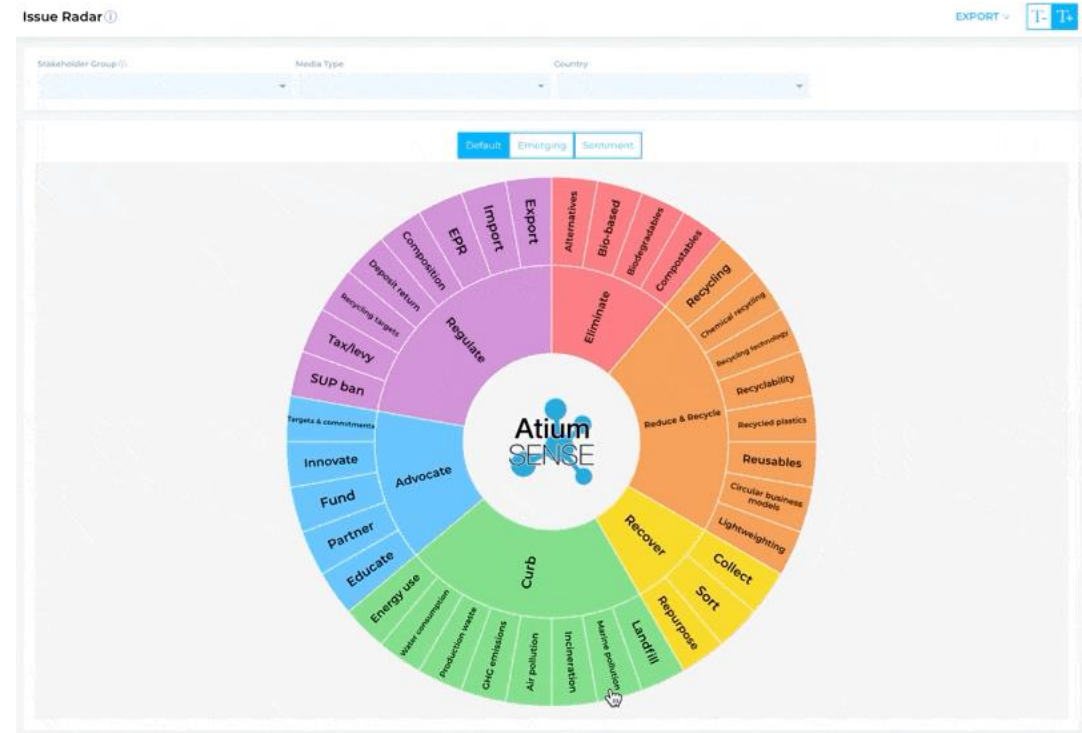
Issue Radar ⓘ

EXPORT

T- T+

Stakeholder Group ⓘ

Media Type

Country

Default Emerging Sentiment

Atium SENSE

Eliminate
Alternatives
Bio-based
Biodegradables
Compostables

Reduce & Recycle
Recycling
Chemical recycling
Recycling technology
Recyclability
Recycled plastics
Reusables
Circular business models
Lightweighting

Recover
Collect
Sort
Repurpose

Curb
Landfill
Marine pollution
Incineration
Air pollution
GHG emissions
Production waste
Water consumption
Energy use

Advocate
Educate
Partner
Fund
Innovate
Targets & commitments

Regulate
SUP ban
Tax/levy
Recycling targets
Deposit return
Composition
EPR
Import
Export